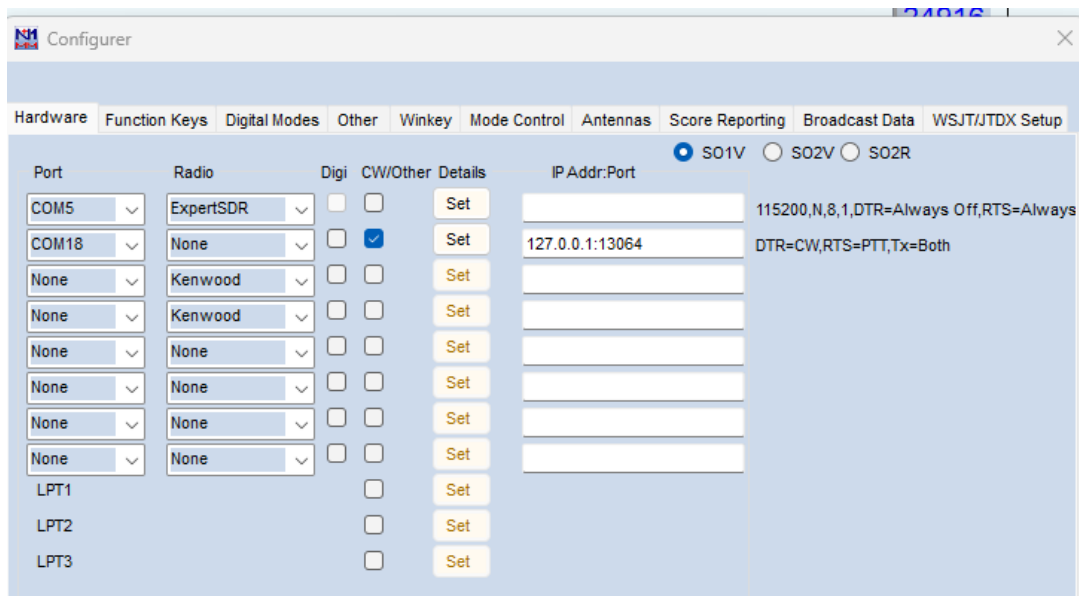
Configurer

Hardware | Function Keys | Digital Modes | Other | Winkey | Mode Control | Antennas | Score Reporting | Broadcast Data | WSJT/JTDX Setup

SO1V SO2V SO2R

| Port | Radio | Digi | CW/Other | Details | IP Addr:Port | |
|---|---|---|---|---|---|---|
| COM5 | ExpertSDR | | | Set | | 115200,N,8,1,DTR=Always Off,RTS=Always |
| COM18 | None | | ☑ | Set | 127.0.0.1:13064 | DTR=CW,RTS=PTT,Tx=Both |
| None | Kenwood | | | Set | | |
| None | Kenwood | | | Set | | |
| None | None | | | Set | | |
| None | None | | | Set | | |
| None | None | | | Set | | |
| None | None | | | Set | | |
| LPT1 | | | | Set | | |
| LPT2 | | | | Set | | |
| LPT3 | | | | Set | | |